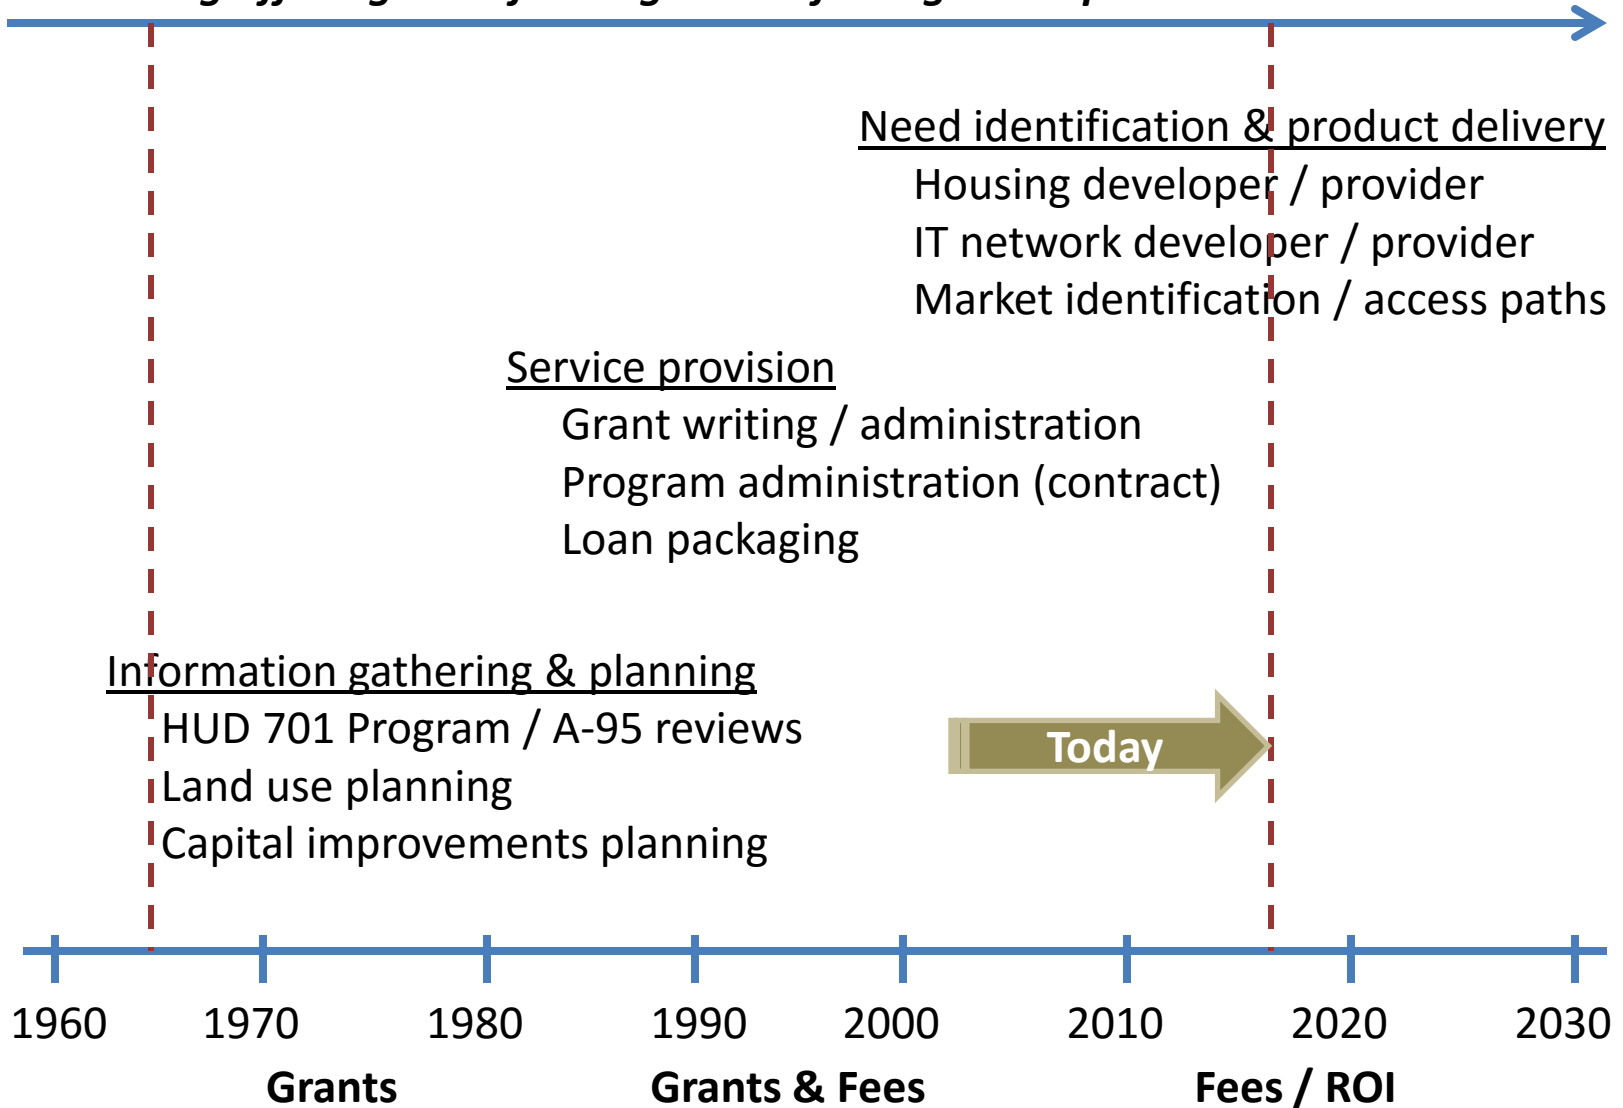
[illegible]

Need identification & product delivery
Housing developer / provider
IT network developer / provider
Market identification / access paths

Service provision
Grant writing / administration
Program administration (contract)
Loan packaging

Information gathering & planning
HUD 701 Program / A-95 reviews
Land use planning
Capital improvements planning

Today

1960 1970 1980 1990 2000 2010 2020 2030

Grants Grants & Fees Fees / ROI